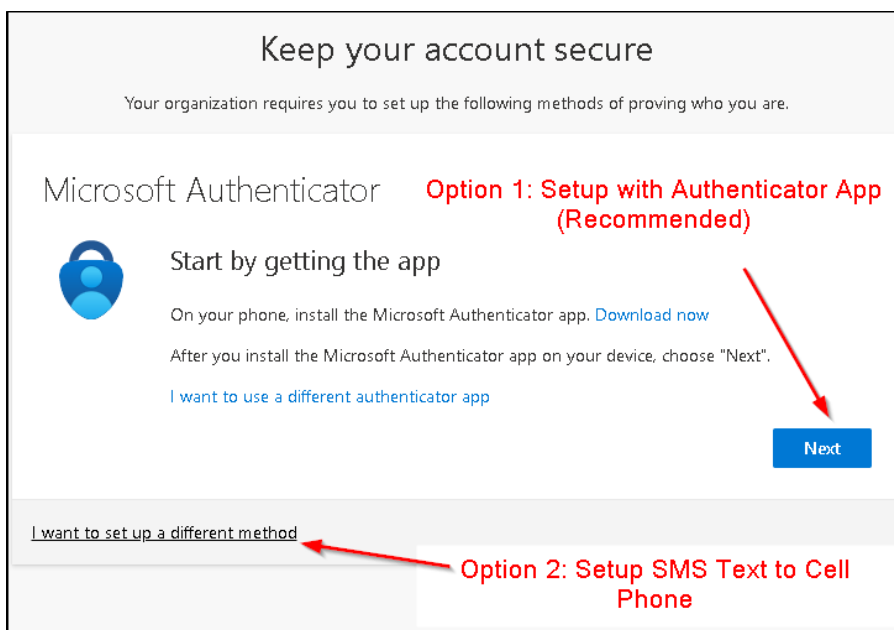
Keep your account secure

Your organization requires you to set up the following methods of proving who you are.

Microsoft Authenticator

Option 1: Setup with Authenticator App (Recommended)

Start by getting the app

On your phone, install the Microsoft Authenticator app. Download now

After you install the Microsoft Authenticator app on your device, choose "Next".

I want to use a different authenticator app

Next

I want to set up a different method

Option 2: Setup SMS Text to Cell Phone